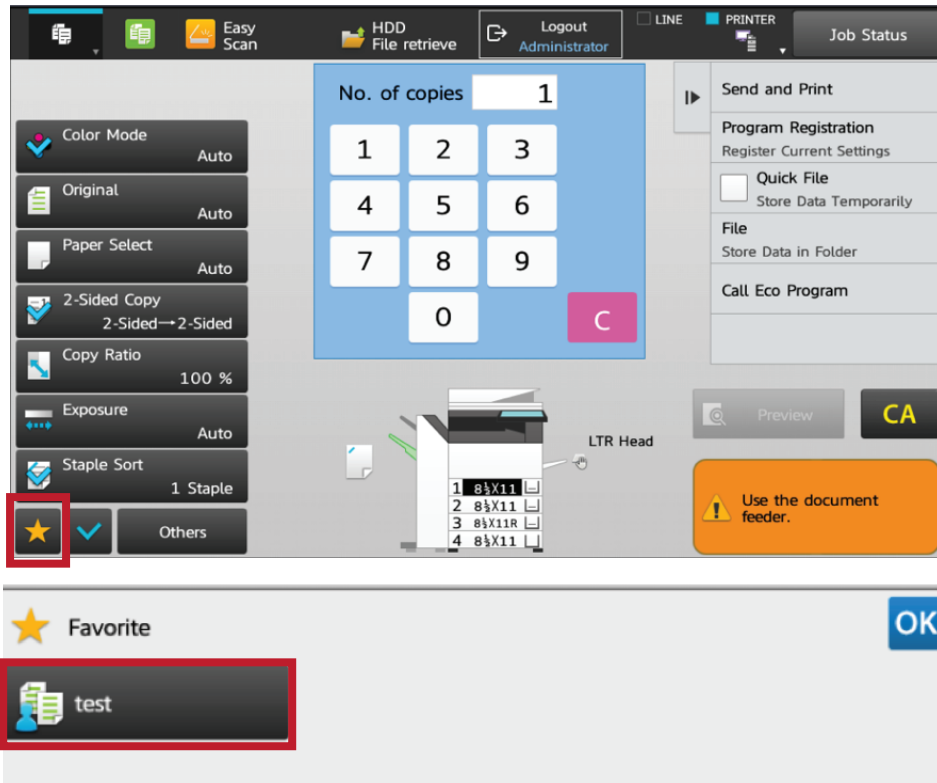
Easy Scan

HDD File retrieve

Logout Administrator

LINE

PRINTER

Job Status

No. of copies 1

1 2 3
4 5 6
7 8 9
0
C

Send and Print

Program Registration
Register Current Settings

Quick File
Store Data Temporarily

File
Store Data in Folder

Call Eco Program

Color Mode
Auto

Original
Auto

Paper Select
Auto

2-Sided Copy
2-Sided→2-Sided

Copy Ratio
100 %

Exposure
Auto

Staple Sort
1 Staple

Others

LTR Head

1 $8\frac{1}{2}$X11
2 $8\frac{1}{2}$X11
3 $8\frac{1}{2}$X11R
4 $8\frac{1}{2}$X11

Preview

CA

Use the document feeder.

Favorite

OK

test